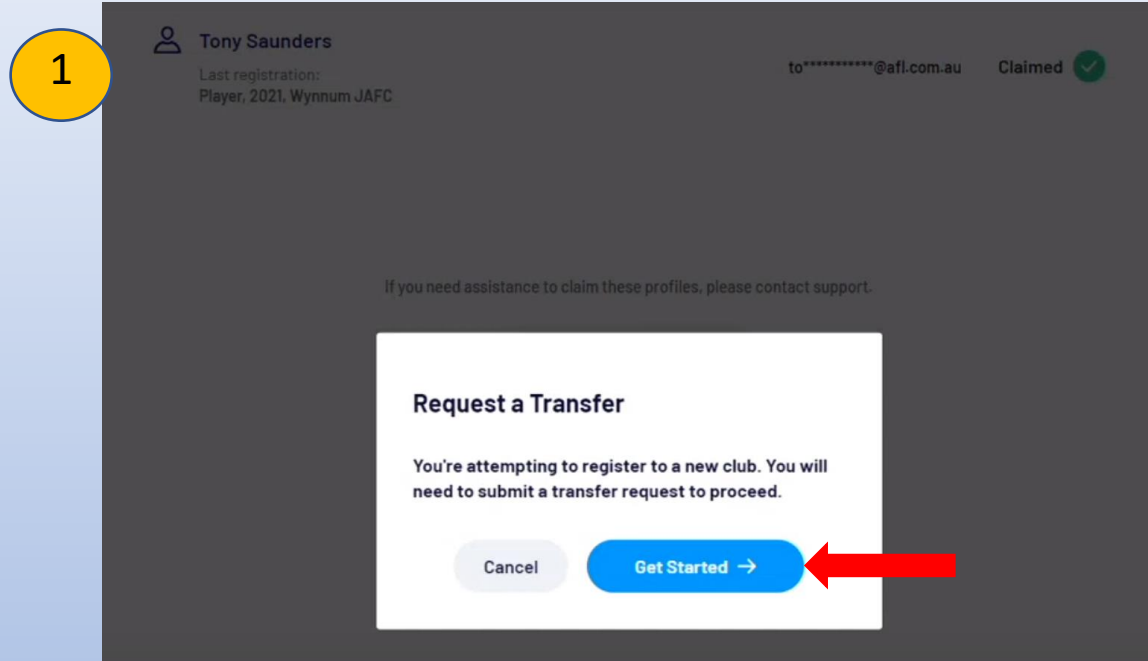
1

Tony Saunders
Last registration:
Player, 2021, Wynnum JAFC

to***********@afl.com.au

Claimed

If you need assistance to claim these profiles, please contact support.

Request a Transfer

You're attempting to register to a new club. You will need to submit a transfer request to proceed.

Cancel

Get Started →